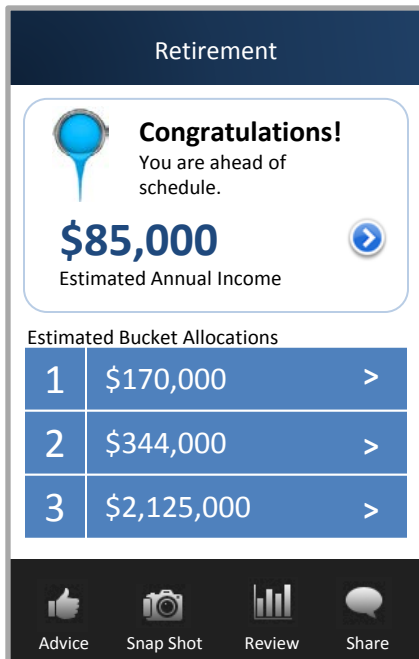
Retirement

Congratulations!
You are ahead of schedule.

\$85,000
Estimated Annual Income

Estimated Bucket Allocations

| | | |
|---|---|---|
| 1 | \$170,000 | > |
| 2 | \$344,000 | > |
| 3 | \$2,125,000 | > |

Advice Snap Shot Review Share